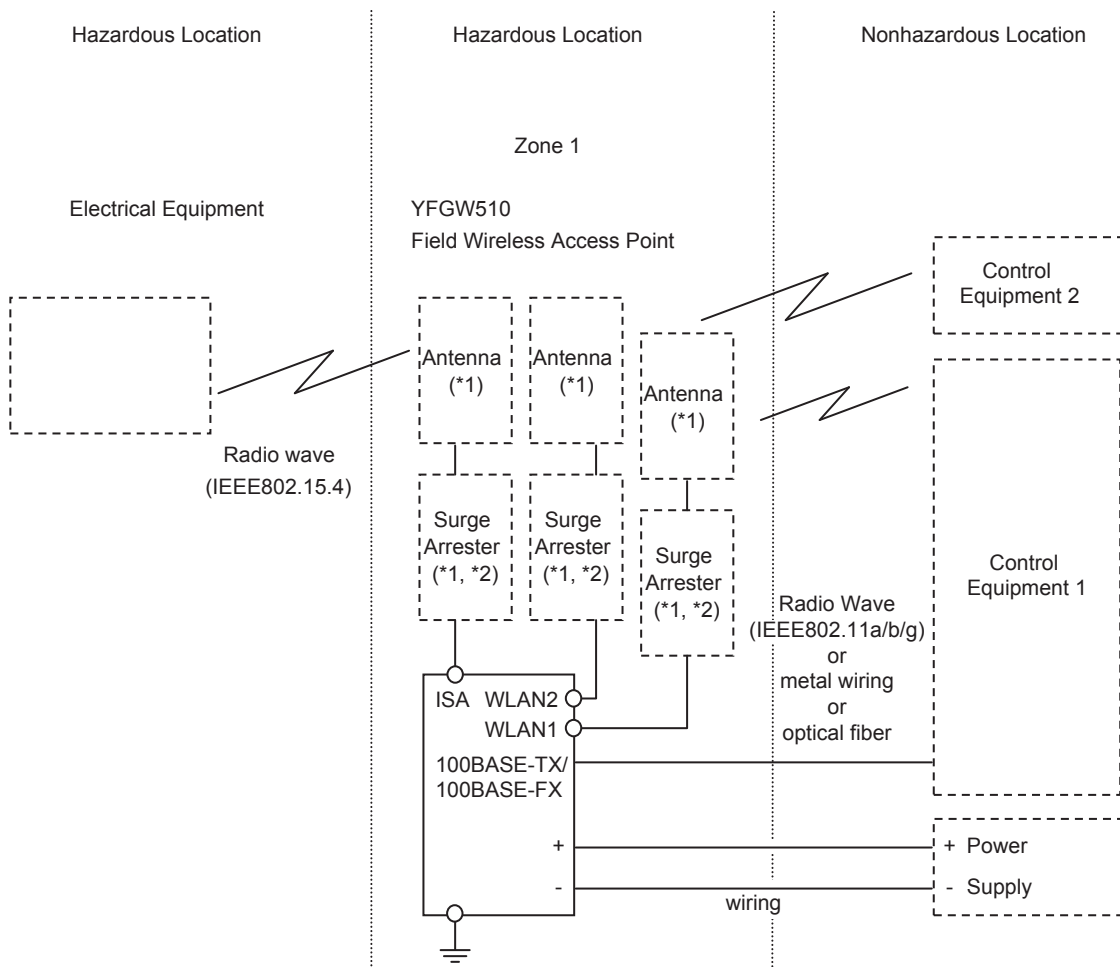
Hazardous Location

Hazardous Location

Nonhazardous Location

Zone 1

Electrical Equipment

YFGW510
Field Wireless Access Point

Control Equipment 2

Antenna (*1)

Antenna (*1)

Antenna (*1)

Radio wave (IEEE802.15.4)

Surge Arrester (*1, *2)

Surge Arrester (*1, *2)

Surge Arrester (*1, *2)

Control Equipment 1

Radio Wave (IEEE802.11a/b/g) or metal wiring or optical fiber

ISA WLAN2
WLAN1
100BASE-TX/
100BASE-FX

+
-

wiring

+ Power
- Supply